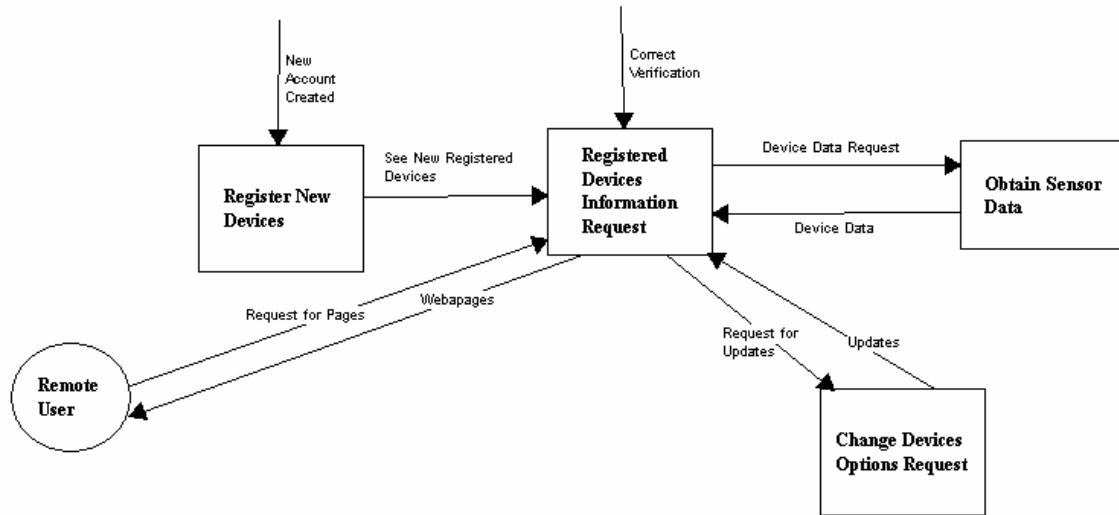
New Account Created

Correct Verification

Register New Devices

See New Registered Devices

Registered Devices Information Request

Device Data Request

Obtain Sensor Data

Device Data

Request for Pages

Webapages

Request for Updates

Updates

Remote User

Change Devices Options Request